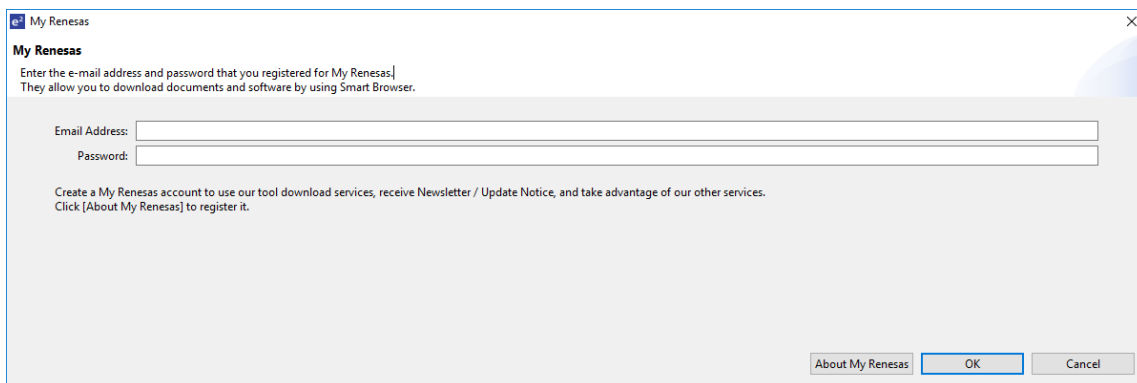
My Renesas

My Renesas

Enter the e-mail address and password that you registered for My Renesas.
They allow you to download documents and software by using Smart Browser.

Email Address:
Password:

Create a My Renesas account to use our tool download services, receive Newsletter / Update Notice, and take advantage of our other services.
Click [About My Renesas] to register it.

About My Renesas OK Cancel